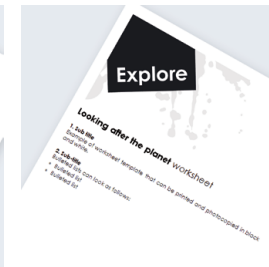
Explore

Looking after the planet worksheet

1. Sub title
Example of worksheet template that can be printed and photocopied in black and white.

2. Sub title
Bulleted lists can look as follows:
• Bulleted list
• Bulleted list